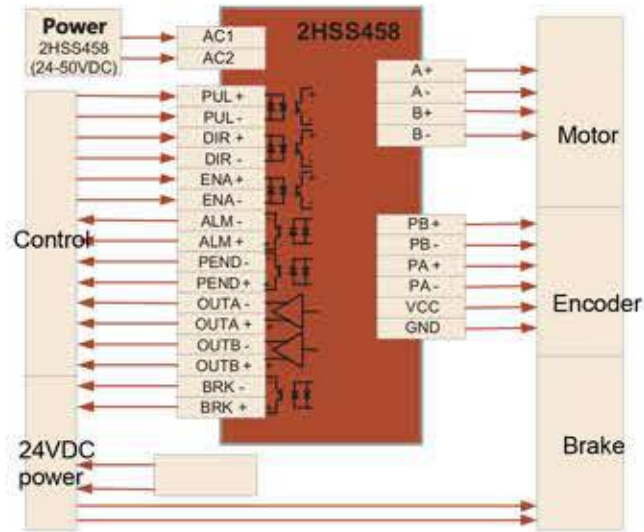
Power
2HSS458
(24-50VDC)

AC1
AC2

2HSS458

PUL +
PUL -
DIR +
DIR -
ENA +
ENA -
ALM -
ALM +
PEND -
PEND +
OUTA -
OUTA +
OUTB -
OUTB +
BRK -
BRK +

A+
A-
B+
B-

PB +
PB -
PA +
PA -
VCC
GND

Control

Motor

Encoder

Brake

24VDC
power